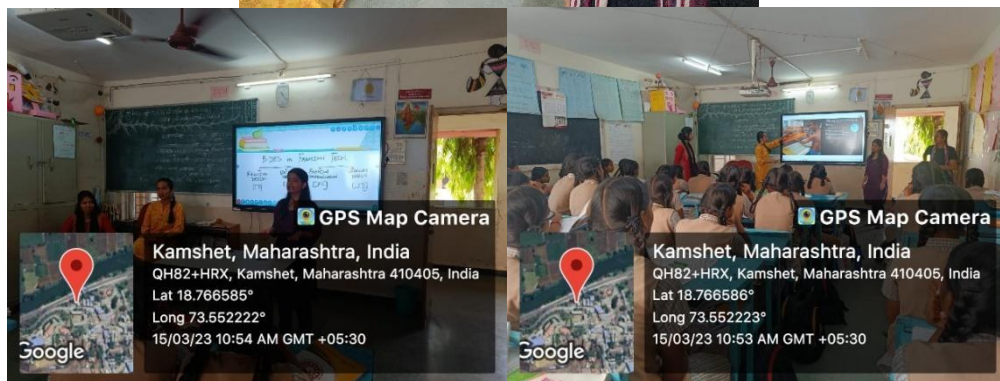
GPS Map Camera
Kamshet, Maharashtra, India
QH82+HRX, Kamshet, Maharashtra 410405, India
Lat 18.766585°
Long 73.552222°
15/03/23 10:54 AM GMT +05:30
Google

GPS Map Camera
Kamshet, Maharashtra, India
QH82+HRX, Kamshet, Maharashtra 410405, India
Lat 18.766586°
Long 73.552223°
15/03/23 10:53 AM GMT +05:30
Google